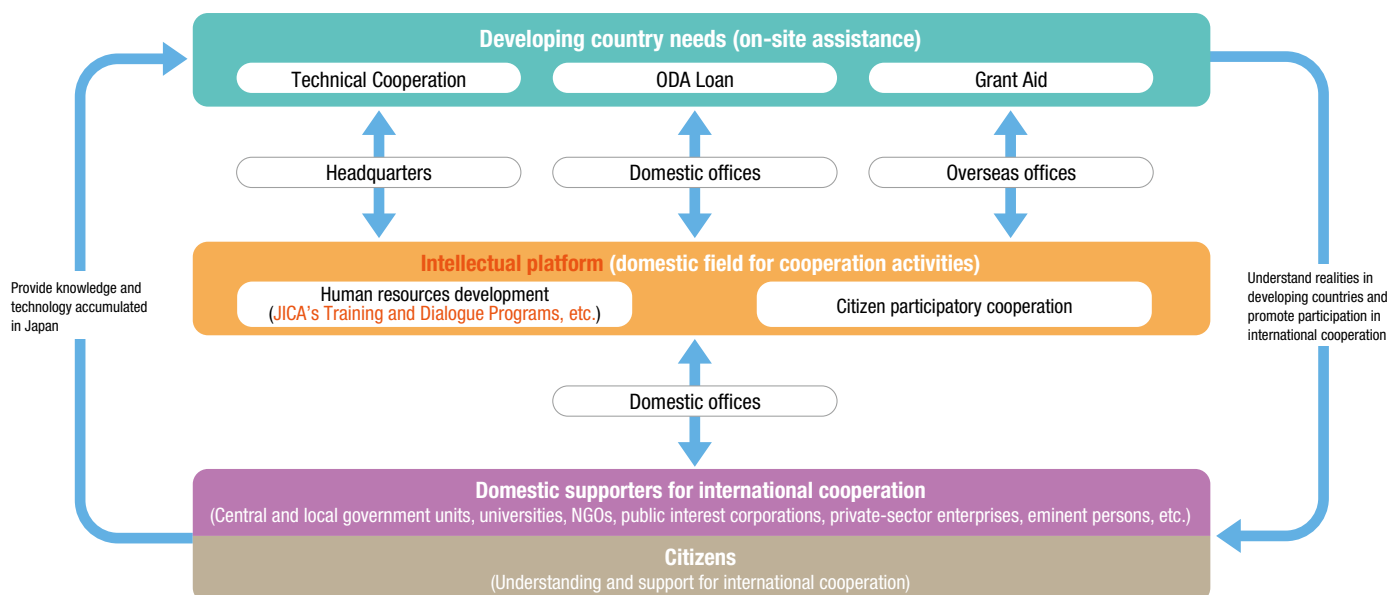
Developing country needs (on-site assistance)

Technical Cooperation

ODA Loan

Grant Aid

Headquarters

Domestic offices

Overseas offices

Provide knowledge and technology accumulated in Japan

Intellectual platform (domestic field for cooperation activities)

Human resources development (JICA's Training and Dialogue Programs, etc.)

Citizen participatory cooperation

Understand realities in developing countries and promote participation in international cooperation

Domestic offices

Domestic supporters for international cooperation
(Central and local government units, universities, NGOs, public interest corporations, private-sector enterprises, eminent persons, etc.)

Citizens
(Understanding and support for international cooperation)